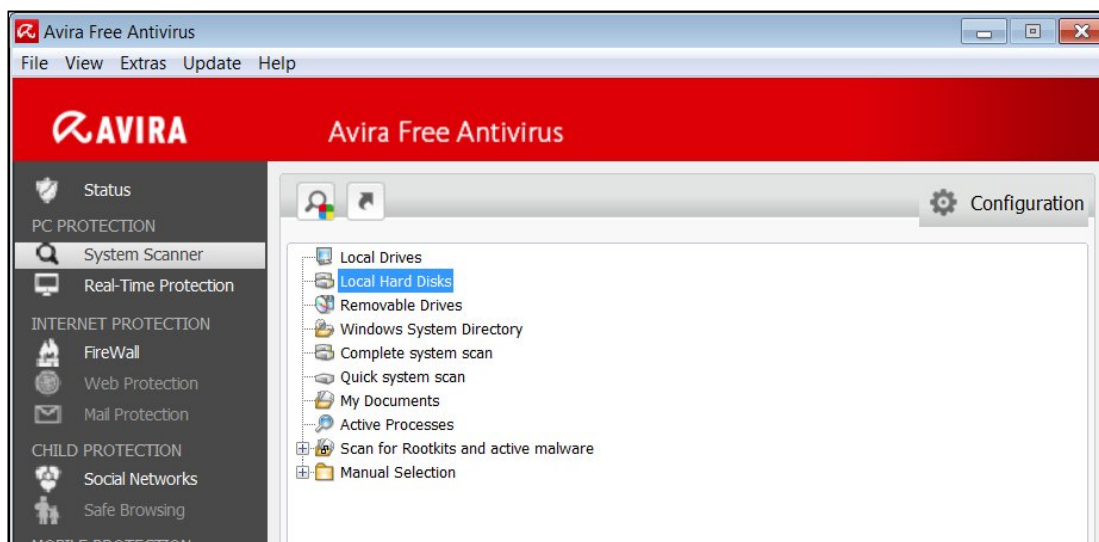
Avira Free Antivirus

File View Extras Update Help

AVIRA

Avira Free Antivirus

Status

PC PROTECTION

System Scanner

Real-Time Protection

INTERNET PROTECTION

FireWall

Web Protection

Mail Protection

CHILD PROTECTION

Social Networks

Safe Browsing

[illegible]

Configuration

Local Drives
Local Hard Disks
Removable Drives
Windows System Directory
Complete system scan
Quick system scan
My Documents
Active Processes
Scan for Rootkits and active malware
Manual Selection